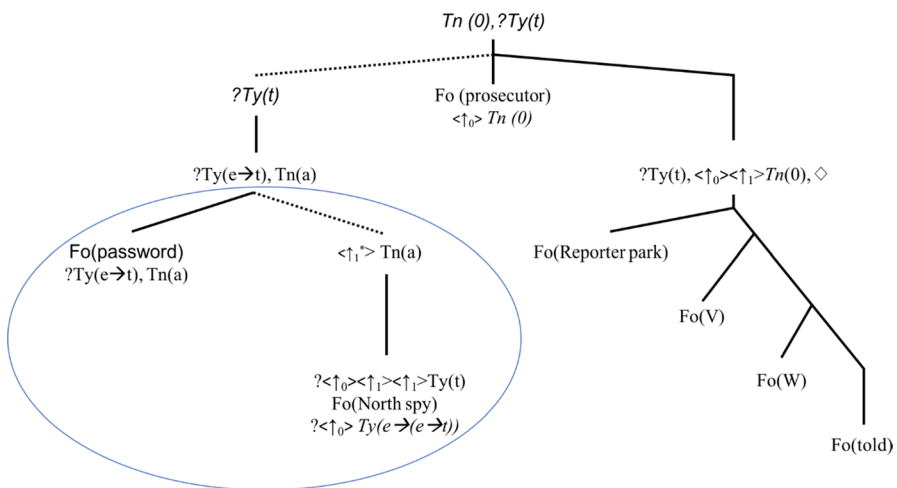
Tn (0), ?Ty(t)

?Ty(t)

Fo (prosecutor)
$<\uparrow_0>$ Tn (0)

?Ty(e→t), Tn(a)

?Ty(t), $<\uparrow_0><\uparrow_1>$Tn(0), ◇

Fo(password)
?Ty(e→t), Tn(a)

$<\uparrow_1^*>$ Tn(a)

Fo(Reporter park)

Fo(V)

Fo(W)

Fo(told)

?$<\uparrow_0><\uparrow_1><\uparrow_1>$Ty(t)
Fo(North spy)
?$<\uparrow_0>$ Ty(e→(e→t))